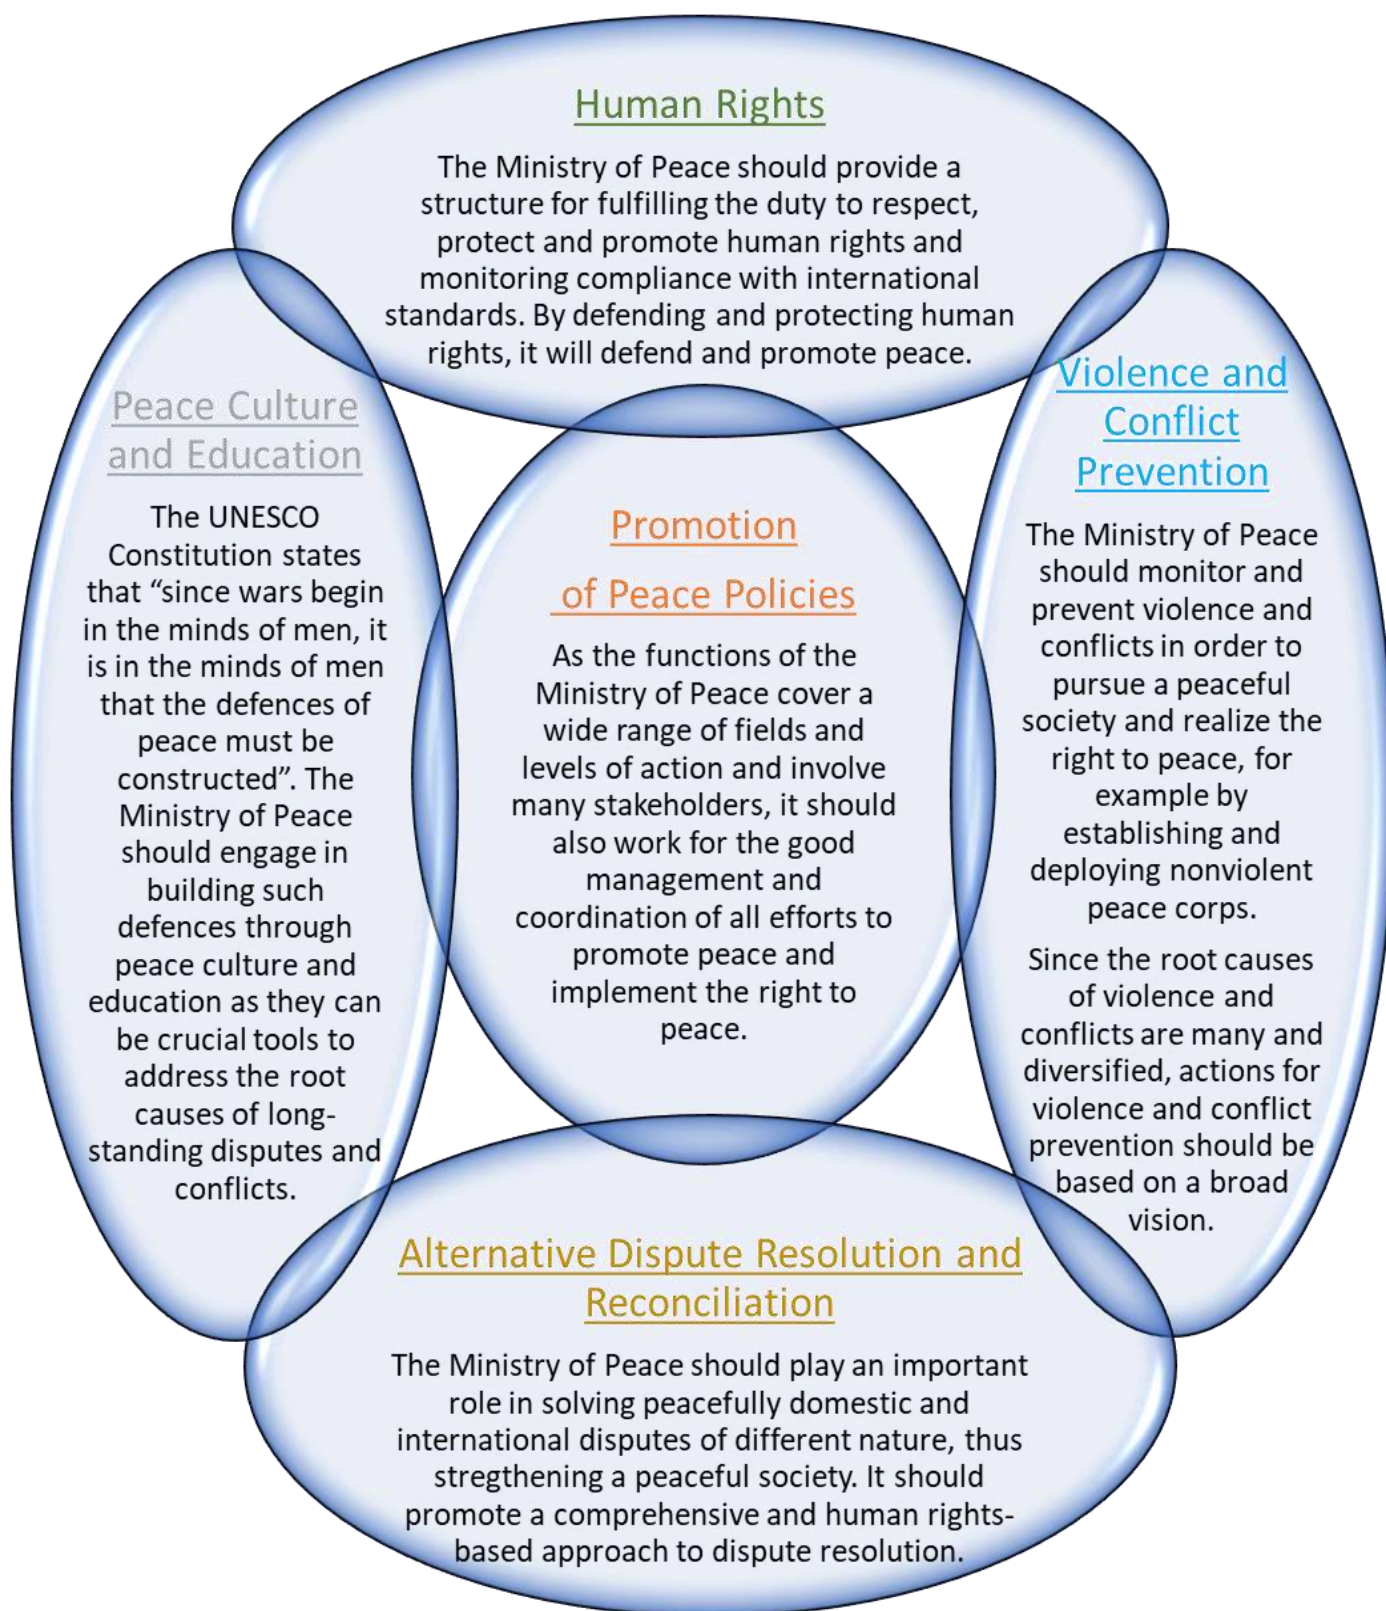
Human Rights

The Ministry of Peace should provide a structure for fulfilling the duty to respect, protect and promote human rights and monitoring compliance with international standards. By defending and protecting human rights, it will defend and promote peace.

Peace Culture and Education

The UNESCO Constitution states that “since wars begin in the minds of men, it is in the minds of men that the defences of peace must be constructed”. The Ministry of Peace should engage in building such defences through peace culture and education as they can be crucial tools to address the root causes of long-standing disputes and conflicts.

Promotion of Peace Policies

As the functions of the Ministry of Peace cover a wide range of fields and levels of action and involve many stakeholders, it should also work for the good management and coordination of all efforts to promote peace and implement the right to peace.

Violence and Conflict Prevention

The Ministry of Peace should monitor and prevent violence and conflicts in order to pursue a peaceful society and realize the right to peace, for example by establishing and deploying nonviolent peace corps.

Since the root causes of violence and conflicts are many and diversified, actions for violence and conflict prevention should be based on a broad vision.

Alternative Dispute Resolution and Reconciliation

The Ministry of Peace should play an important role in solving peacefully domestic and international disputes of different nature, thus stregthening a peaceful society. It should promote a comprehensive and human rights-based approach to dispute resolution.